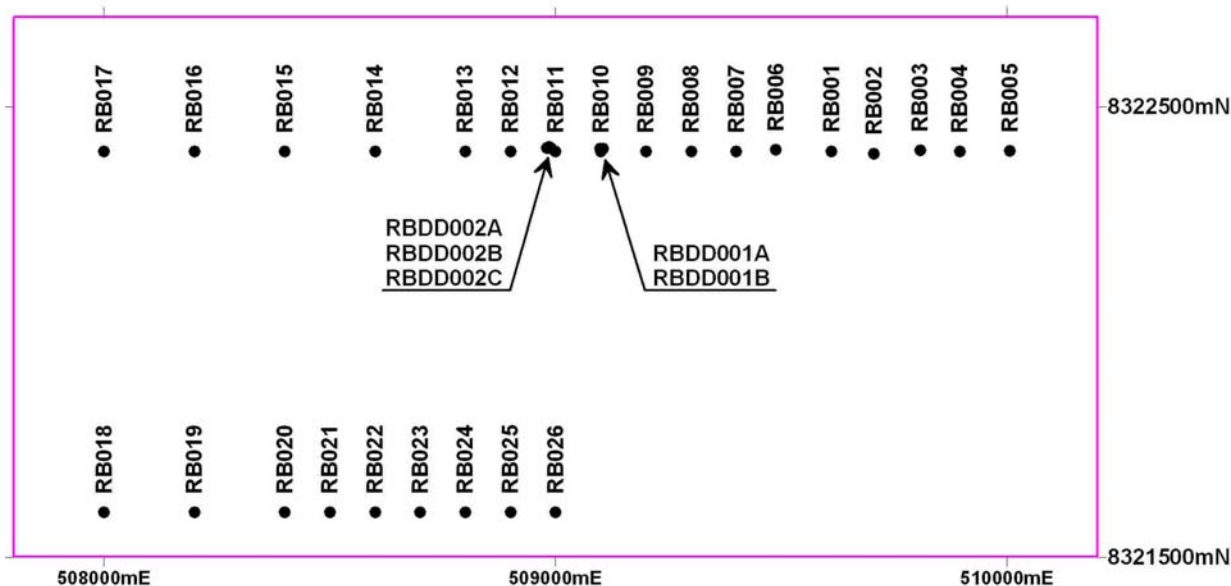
RB017 RB016 RB015 RB014 RB013 RB012 RB011 RB010 RB009 RB008 RB007 RB006 RB001 RB002 RB003 RB004 RB005

8322500mN

RBDD002A
RBDD002B
RBDD002C

RBDD001A
RBDD001B

RB018 RB019 RB020 RB021 RB022 RB023 RB024 RB025 RB026

8321500mN

508000mE 509000mE 510000mE